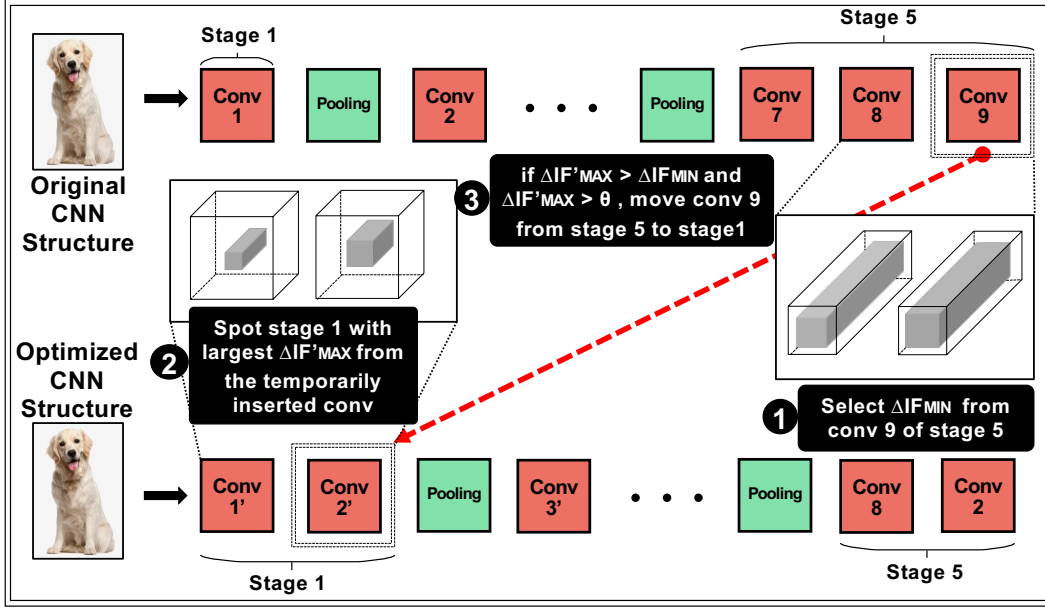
Stage 1

Stage 5

Conv 1

Pooling

Conv 2

• • •

Pooling

Conv 7

Conv 8

Conv 9

Original CNN Structure

3

if $\Delta$IF'MAX > $\Delta$IFMIN and $\Delta$IF'MAX > θ , move conv 9 from stage 5 to stage1

Optimized CNN Structure

2

Spot stage 1 with largest $\Delta$IF'MAX from the temporarily inserted conv

1

Select $\Delta$IFMIN from conv 9 of stage 5

Conv 1'

Conv 2'

Pooling

Conv 3'

• • •

Pooling

Conv 8

Conv 2

Stage 1

Stage 5